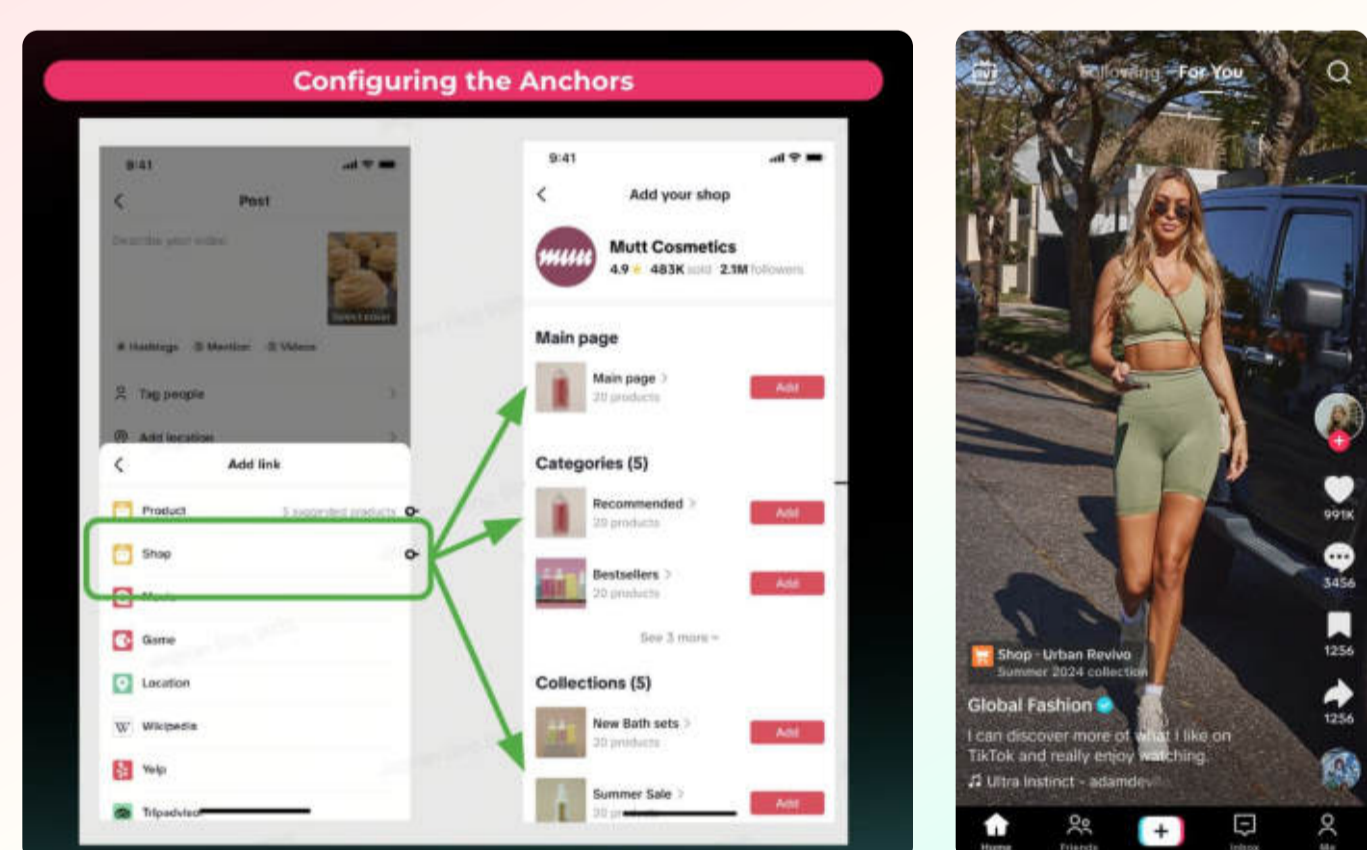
Configuring the Anchors

9:41

Post

Describe your video

# Hashtags @ Mention Videos

Tag people

Add location

Add link

Product 5 suggested products

Shop

Game

Location

Wikipedia

Yelp

Tripadvisor

9:41

Add your shop

Mutt Cosmetics
4.9 483K sold 2.1M followers

Main page

Main page
20 products
Add

Categories (5)

Recommended
20 products
Add

Bestsellers
20 products
Add

See 3 more

Collections (5)

New Bath sets
20 products
Add

Summer Sale
20 products
Add

Following For You

991K

3456

1256

1256

Shop · Urban Revivo
Summer 2024 collection

Global Fashion

I can discover more of what I like on TikTok and really enjoy watching.

♫ Ultra Instinct - adamdev

Home Friends + Inbox Me